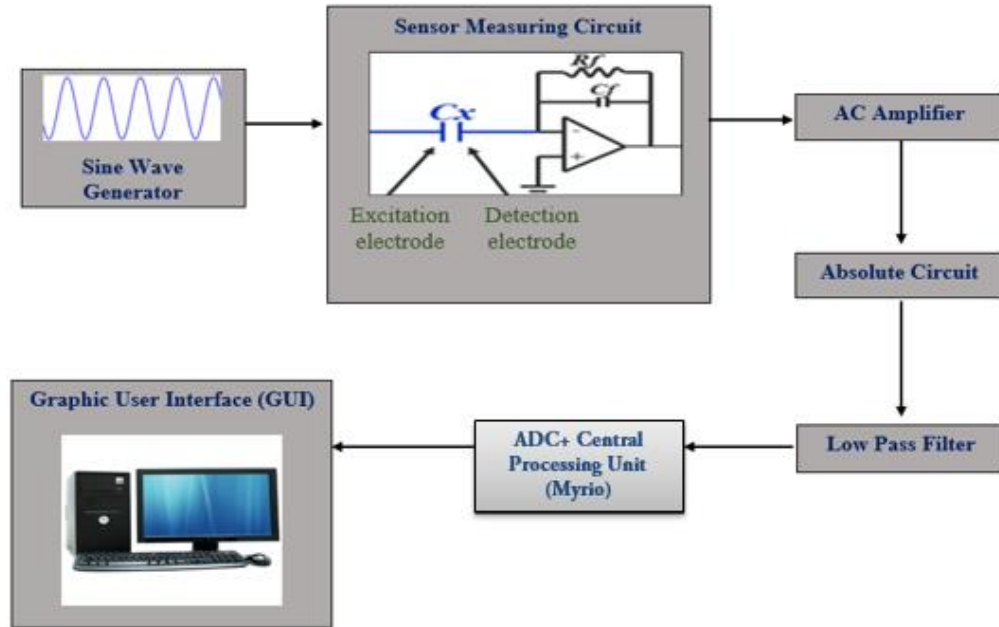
Sine Wave Generator

Sensor Measuring Circuit

Rf

Cf

Cx

-

+

Excitation electrode

Detection electrode

AC Amplifier

Absolute Circuit

Low Pass Filter

ADC+ Central Processing Unit (Myrio)

Graphic User Interface (GUI)